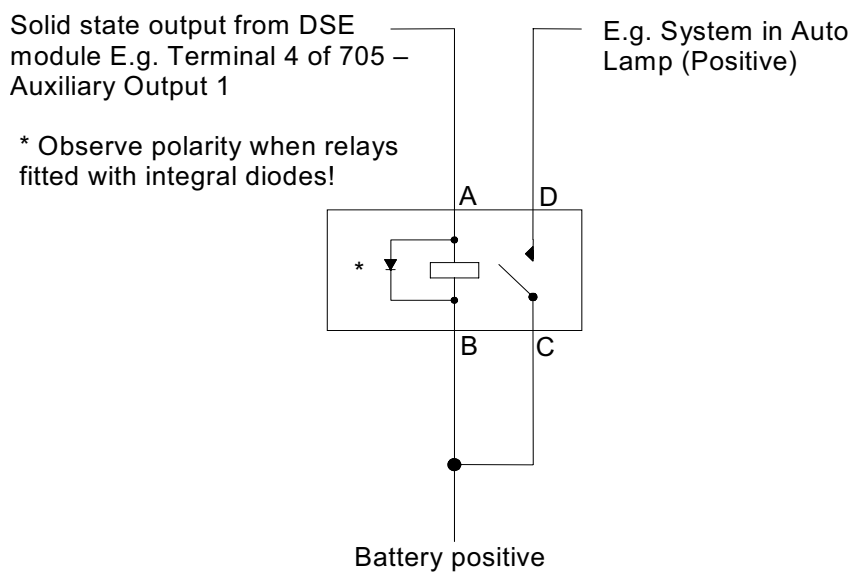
Solid state output from DSE module E.g. Terminal 4 of 705 – Auxiliary Output 1

E.g. System in Auto Lamp (Positive)

* Observe polarity when relays fitted with integral diodes!

A

D

*

B

C

Battery positive